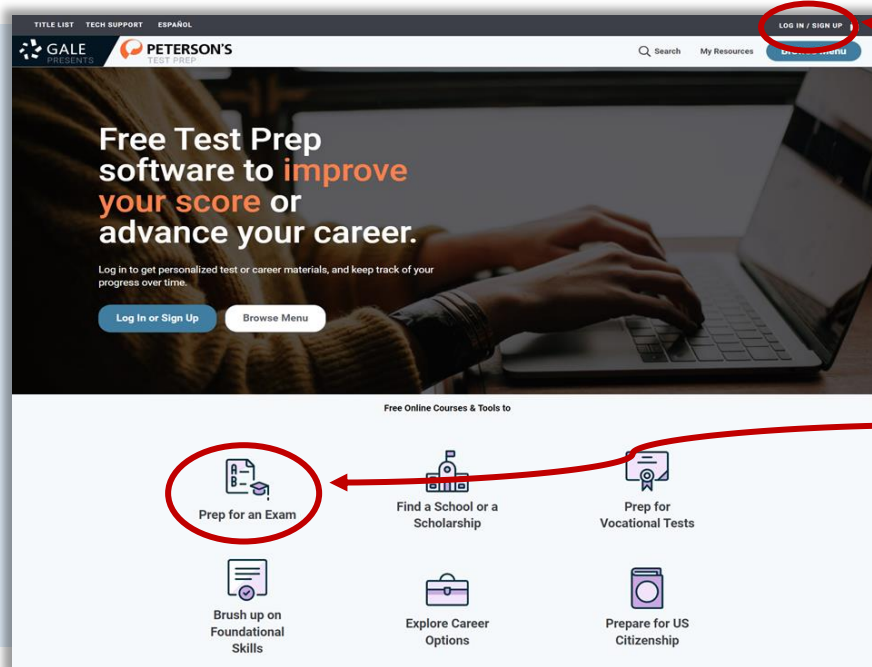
TITLE LIST TECH SUPPORT ESPAÑOL

LOG IN / SIGN UP

GALE PRESENTS PETERSON'S TEST PREP

Search My Resources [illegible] Menu

Free Test Prep software to improve your score or advance your career.

Log in to get personalized test or career materials, and keep track of your progress over time.

Log In or Sign Up Browse Menu

Free Online Courses & Tools to

Prep for an Exam

Find a School or a Scholarship

Prep for Vocational Tests

Brush up on Foundational Skills

Explore Career Options

Prepare for US Citizenship